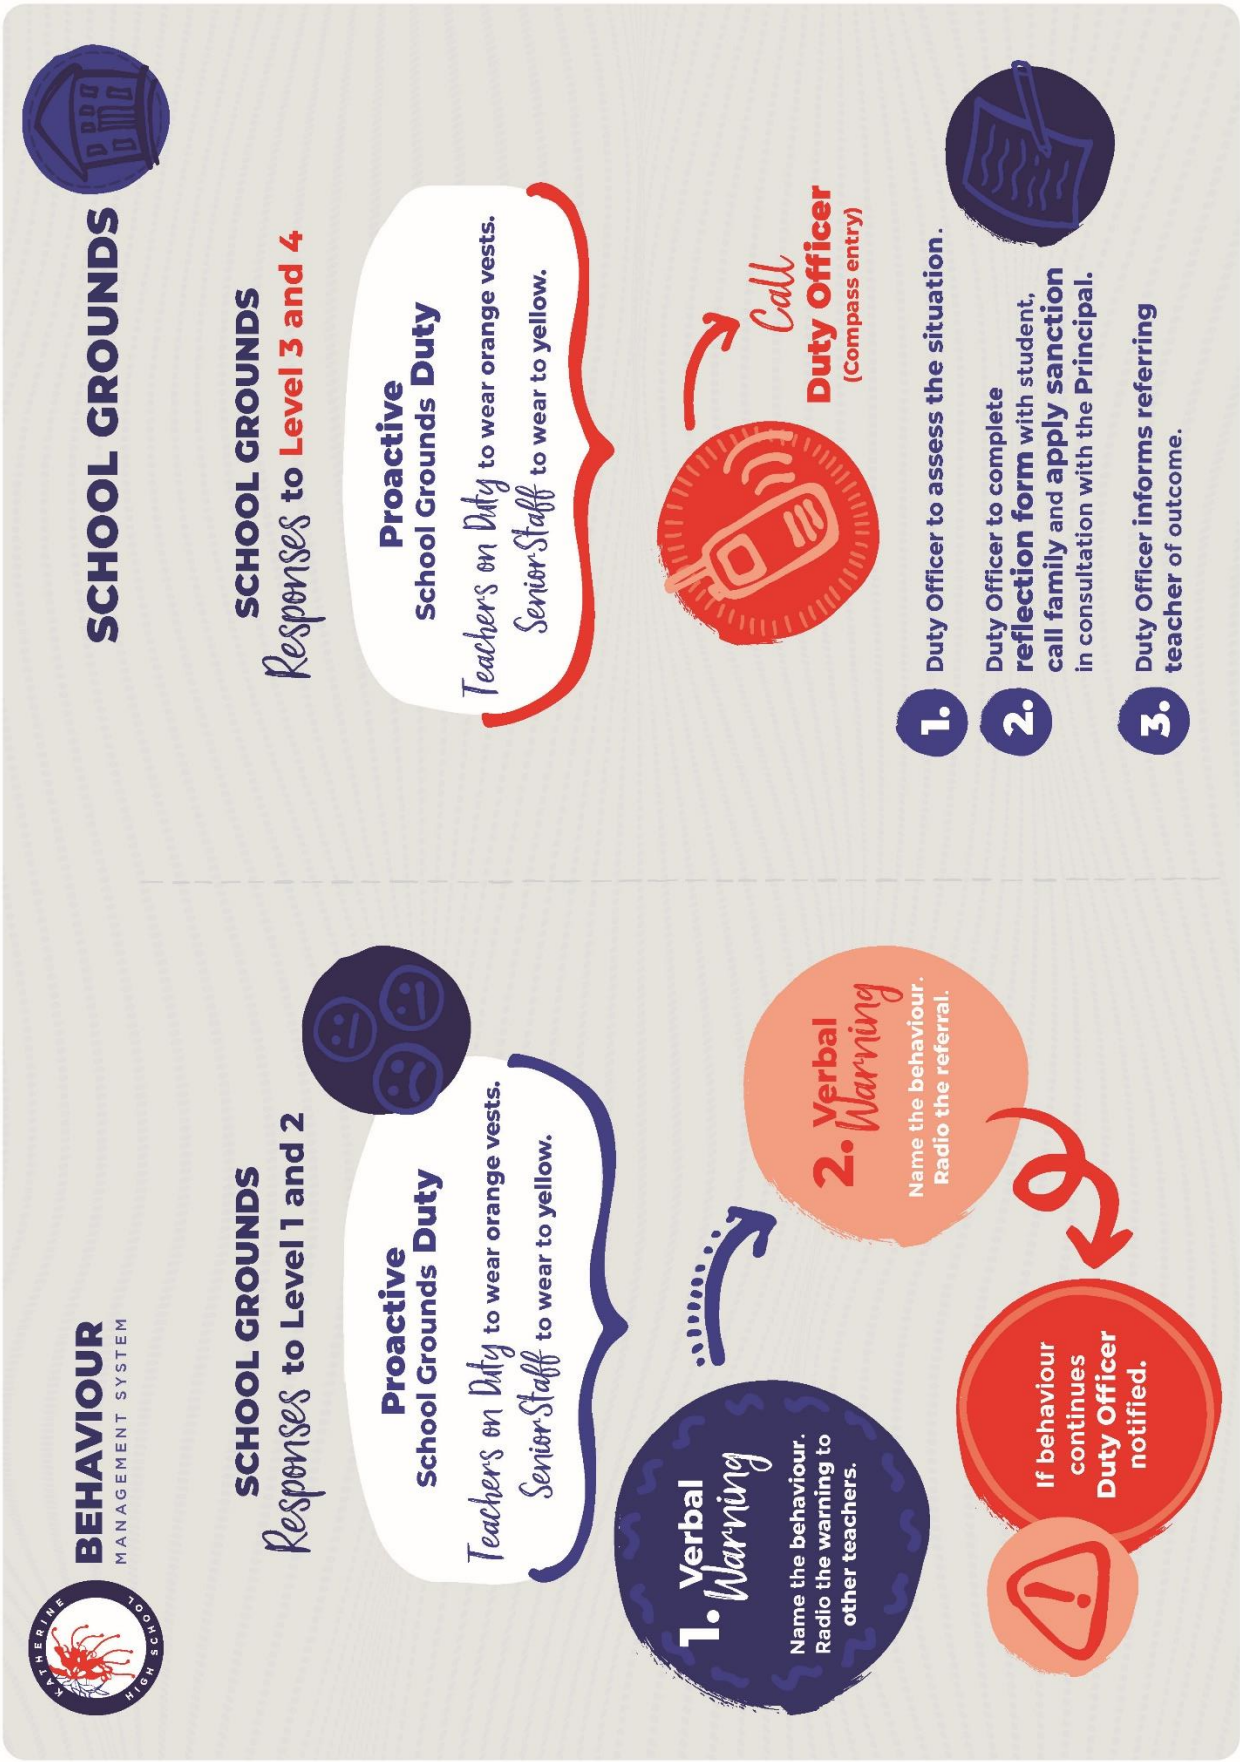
KATHERINE HIGH SCHOOL

BEHAVIOUR
MANAGEMENT SYSTEM

SCHOOL GROUNDS
Responses to Level 1 and 2

Proactive
School Grounds Duty

Teachers on Duty to wear orange vests.
Senior Staff to wear to yellow.

1. Verbal Warning
Name the behaviour. Radio the warning to other teachers.

2. Verbal Warning
Name the behaviour. Radio the referral.

If behaviour continues Duty Officer notified.

SCHOOL GROUNDS

SCHOOL GROUNDS
Responses to Level 3 and 4

Proactive
School Grounds Duty

Teachers on Duty to wear orange vests.
Senior Staff to wear to yellow.

Call
Duty Officer
(Compass entry)

1. Duty Officer to assess the situation.

2. Duty Officer to complete reflection form with student, call family and apply sanction in consultation with the Principal.

3. Duty Officer informs referring teacher of outcome.